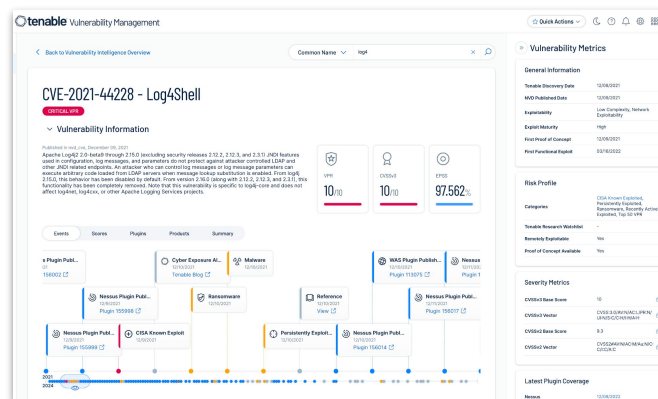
tenable Vulnerability Management

Quick Actions

Back to Vulnerability Intelligence Overview

Common Name

log4

CVE-2021-44228 - Log4Shell

CRITICAL VPR

Vulnerability Information

Published in nvd_cve, December 10, 2021

Apache Log4j2 2.0-beta9 through 2.15.0 (excluding security releases 2.12.2, 2.12.3, and 2.3.1) JNDI features used in configuration, log messages, and parameters do not protect against attacker controlled LDAP and other JNDI related endpoints. An attacker who can control log messages or log message parameters can execute arbitrary code loaded from LDAP servers when message lookup substitution is enabled. From log4j 2.15.0, this behavior has been disabled by default. From version 2.16.0 (along with 2.12.2, 2.12.3, and 2.3.1), this functionality has been completely removed. Note that this vulnerability is specific to log4j-core and does not affect log4net, log4cxx, or other Apache Logging Services projects.

VPR
10/10

CVSSv3
10/10

EPSS
97.562%

Events Scores Plugins Products Summary

s Plugin Publ...
156002

Nessus Plugin Publ...
12/9/2021
Plugin 155998

Nessus Plugin Publ...
12/9/2021
Plugin 155999

CISA Known Exploit
12/10/2021

Cyber Exposure Al...
12/10/2021
Tenable Blog

Ransomware
12/10/2021

Malware
12/10/2021

Persistently Exploit...
12/10/2021

Reference
12/10/2021
View

Nessus Plugin Publ...
12/10/2021
Plugin 156014

WAS Plugin Publish...
12/10/2021
Plugin 113075

Nessus Plugin Publ...
12/11/2021
Plugin 156017

Nessus
12/11/2021
Plugin

2021
2024

Vulnerability Metrics

General Information

| | |
|---|---|
| Tenable Discovery Date | 12/09/2021 |
| NVD Published Date | 12/10/2021 |
| Exploitability | Low Complexity, Network Exploitability |
| Exploit Maturity | High |
| First Proof of Concept | 12/09/2021 |
| First Functional Exploit | 03/16/2022 |

Risk Profile

| | |
|---|---|
| Categories | CISA Known Exploited, Persistently Exploited, Ransomware, Recently Active Exploited, Top 50 VPR |
| Tenable Research Watchlist | - |
| Remotely Exploitable | Yes |
| Proof of Concept Available | Yes |

Severity Metrics

| | |
|---|---|
| CVSSv3 Base Score | 10 |
| CVSSv3 Vector | CVSS:3.0/AV:N/AC:L/PR:N/UI:N/S:C/C:H/I:H/A:H |
| CVSSv2 Base Score | 9.3 |
| CVSSv2 Vector | CVSS2#AV:N/AC:M/Au:N/C:C/I:C/A:C |

Latest Plugin Coverage

| | |
|---|---|
| Nessus | 12/16/2023 |